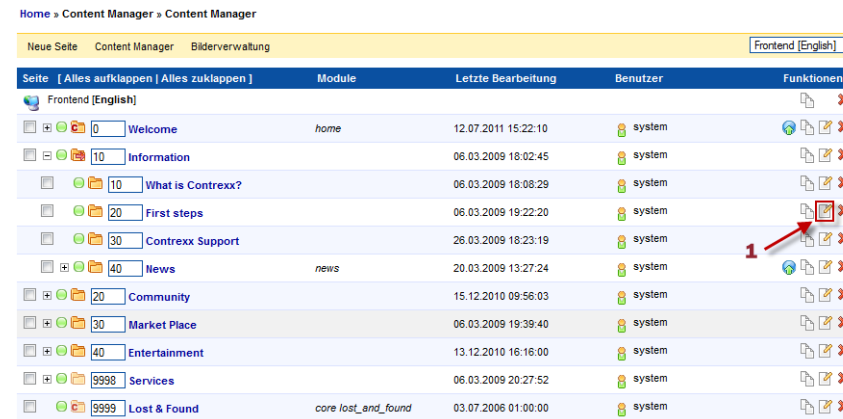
Home » Content Manager » Content Manager

Neue Seite Content Manager Bilderverwaltung

Frontend [English]

| Seite [ Alles aufklappen \| Alles zuklappen ] | Module | Letzte Bearbeitung | Benutzer | Funktionen |
|---|---|---|---|---|
| Frontend [English] | | | | |
| 0 Welcome | home | 12.07.2011 15:22:10 | system | |
| 10 Information | | 06.03.2009 18:02:45 | system | |
| 10 What is Contrexx? | | 06.03.2009 18:08:29 | system | |
| 20 First steps | | 06.03.2009 19:22:20 | system | |
| 30 Contrexx Support | | 26.03.2009 18:23:19 | system | |
| 40 News | news | 20.03.2009 13:27:24 | system | |
| 20 Community | | 15.12.2010 09:56:03 | system | |
| 30 Market Place | | 06.03.2009 19:39:40 | system | |
| 40 Entertainment | | 13.12.2010 16:16:00 | system | |
| 9998 Services | | 06.03.2009 20:27:52 | system | |
| 9999 Lost & Found | core lost_and_found | 03.07.2006 01:00:00 | system | |

1